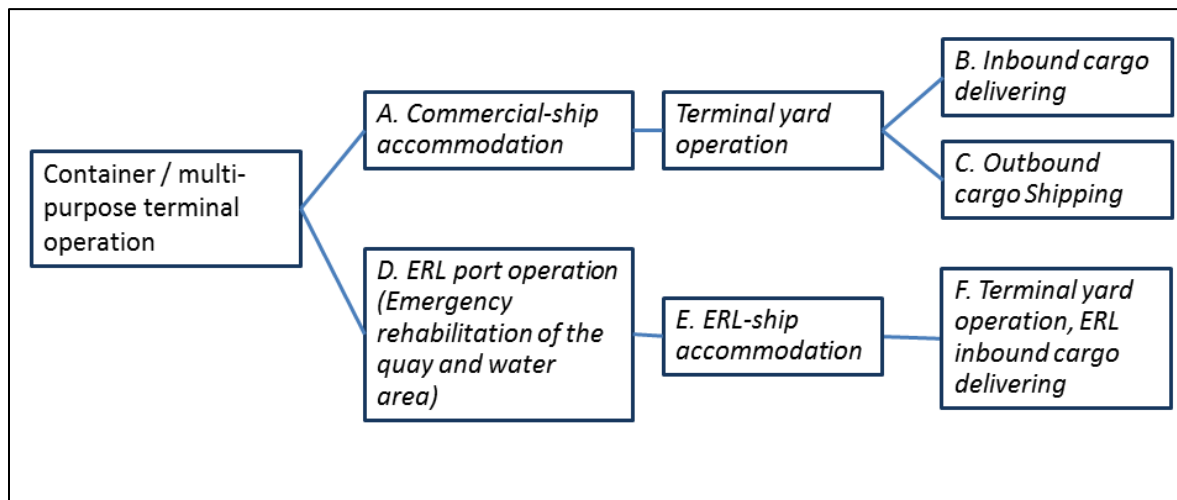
Container / multi-purpose terminal operation

A. Commercial-ship accommodation

Terminal yard operation

B. Inbound cargo delivering

C. Outbound cargo Shipping

D. ERL port operation (Emergency rehabilitation of the quay and water area)

E. ERL-ship accommodation

F. Terminal yard operation, ERL inbound cargo delivering